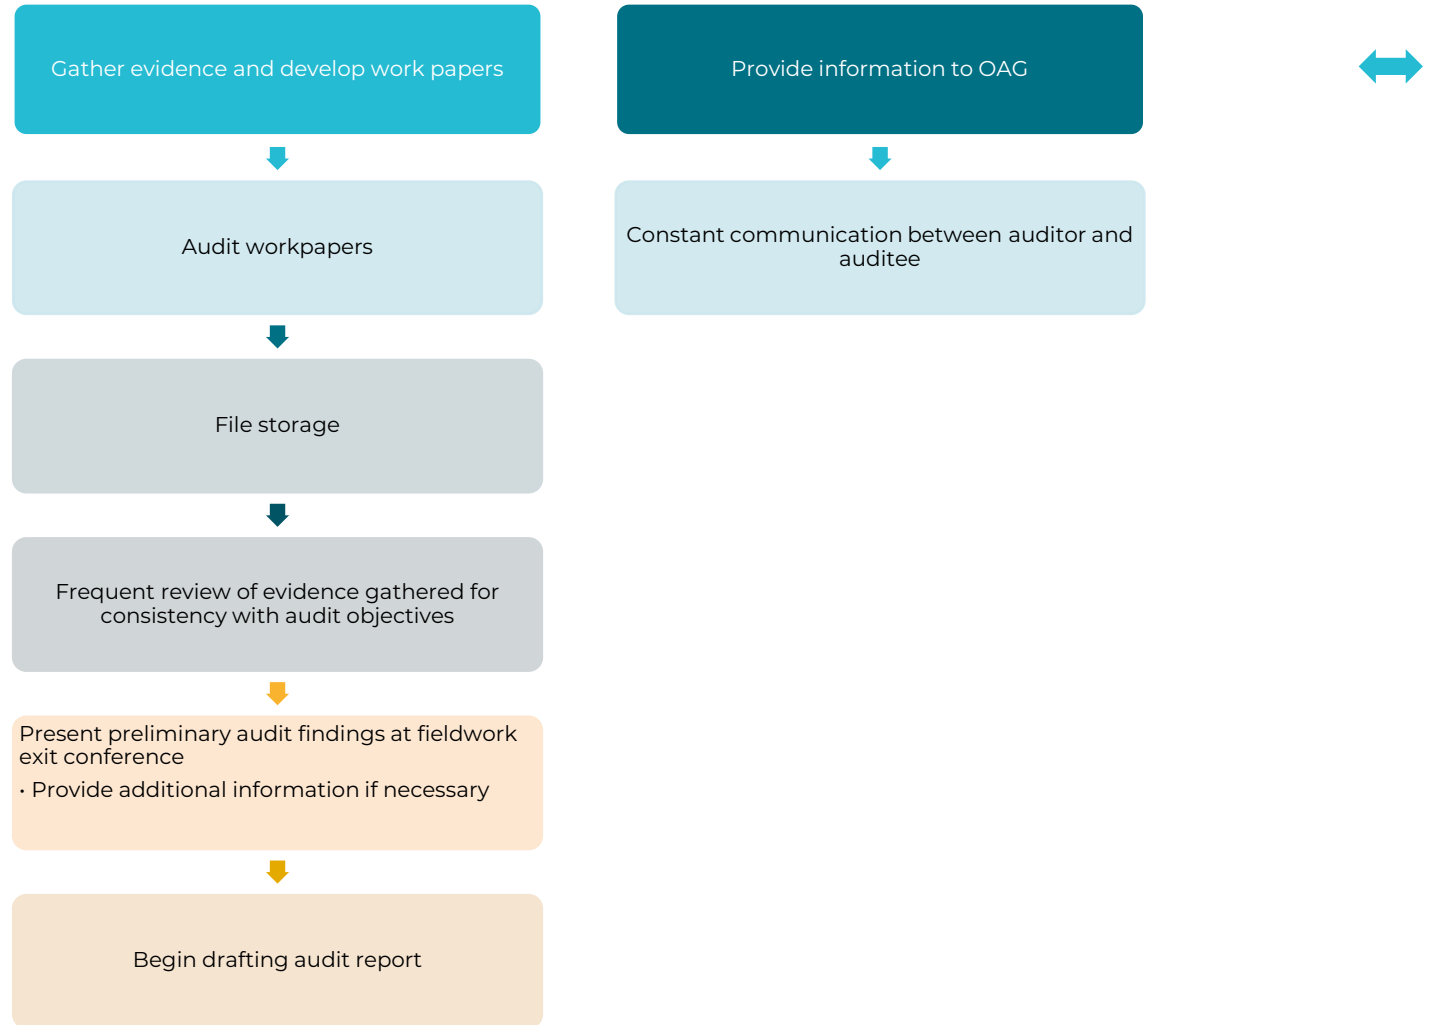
Gather evidence and develop work papers

Audit workpapers

File storage

Frequent review of evidence gathered for consistency with audit objectives

Present preliminary audit findings at fieldwork exit conference

• Provide additional information if necessary

Begin drafting audit report

Provide information to OAG

Constant communication between auditor and auditee